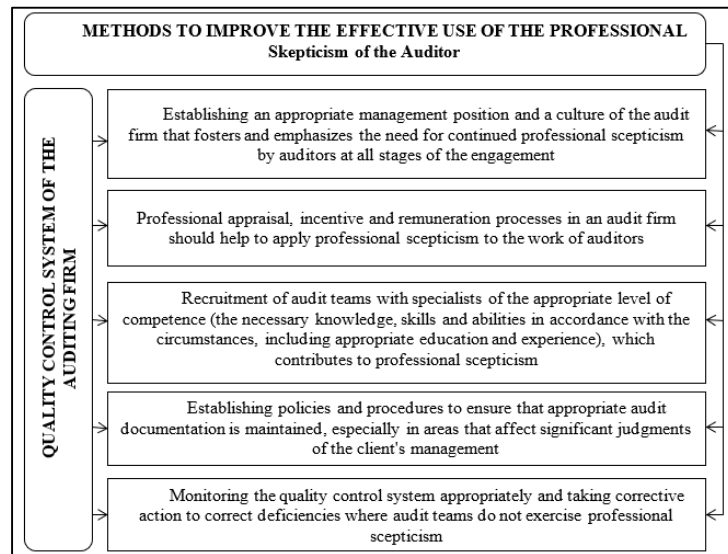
METHODS TO IMPROVE THE EFFECTIVE USE OF THE PROFESSIONAL Skepticism of the Auditor

QUALITY CONTROL SYSTEM OF THE AUDITING FIRM

Establishing an appropriate management position and a culture of the audit firm that fosters and emphasizes the need for continued professional scepticism by auditors at all stages of the engagement

Professional appraisal, incentive and remuneration processes in an audit firm should help to apply professional scepticism to the work of auditors

Recruitment of audit teams with specialists of the appropriate level of competence (the necessary knowledge, skills and abilities in accordance with the circumstances, including appropriate education and experience), which contributes to professional scepticism

Establishing policies and procedures to ensure that appropriate audit documentation is maintained, especially in areas that affect significant judgments of the client's management

Monitoring the quality control system appropriately and taking corrective action to correct deficiencies where audit teams do not exercise professional scepticism